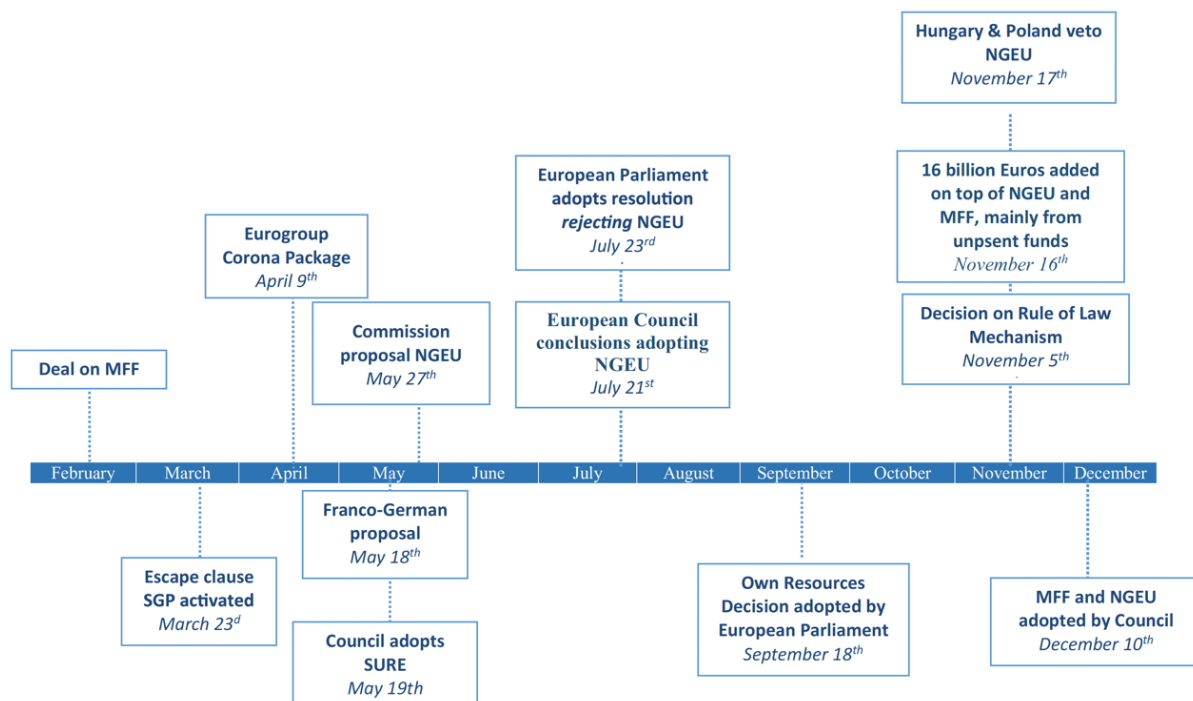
Hungary & Poland veto NGEU
November $17^{th}$

16 billion Euros added on top of NGEU and MFF, mainly from unpsent funds
November $16^{th}$

European Parliament adopts resolution *rejecting* NGEU
July $23^{rd}$

Eurogroup Corona Package
April $9^{th}$

Commission proposal NGEU
May $27^{th}$

European Council conclusions adopting NGEU
July $21^{st}$

Decision on Rule of Law Mechanism
November $5^{th}$

Deal on MFF

February | March | April | May | June | July | August | September | October | November | December

Franco-German proposal
May $18^{th}$

Escape clause SGP activated
March $23^{d}$

Council adopts SURE
May 19th

Own Resources Decision adopted by European Parliament
September $18^{th}$

MFF and NGEU adopted by Council
December $10^{th}$